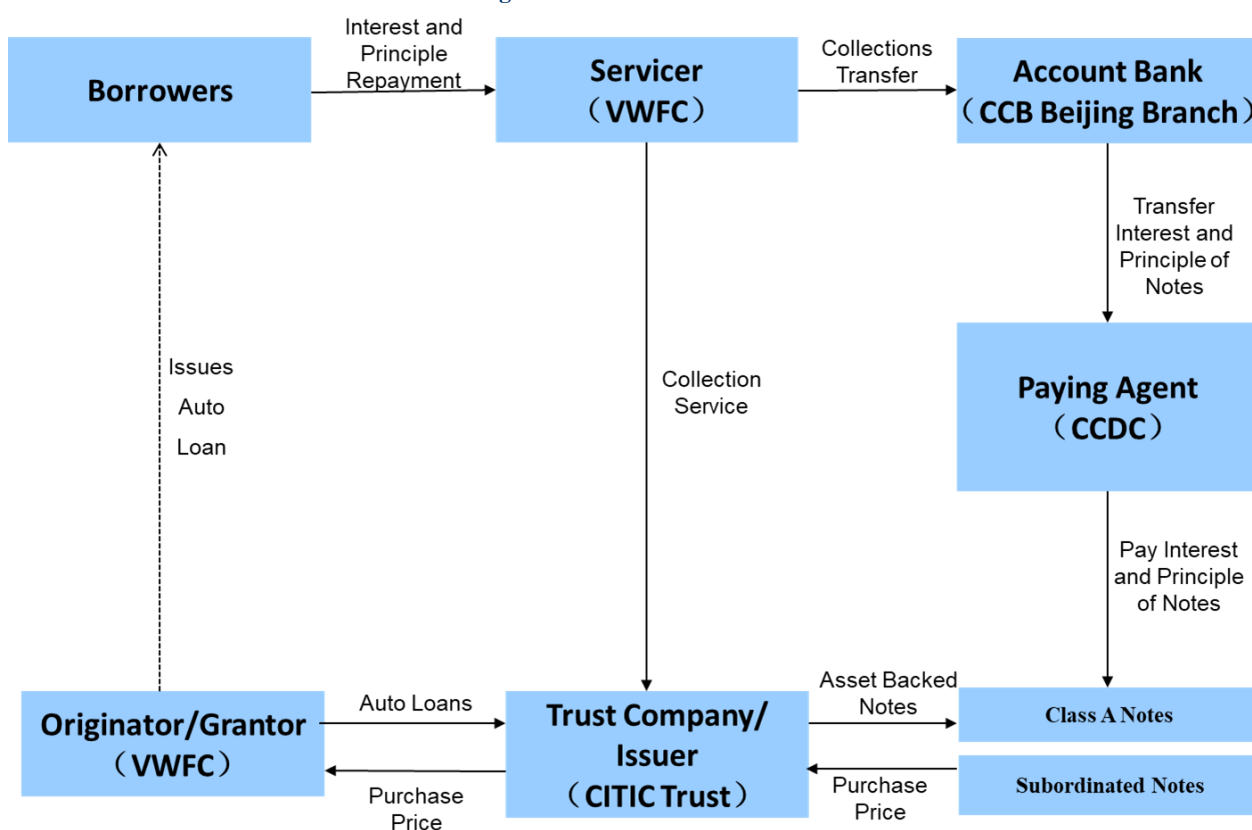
Borrowers

Interest and Principle Repayment

Servicer
（VWFC）

Collections Transfer

Account Bank
（CCB Beijing Branch）

Transfer Interest and Principle of Notes

Paying Agent
（CCDC）

Pay Interest and Principle of Notes

Issues Auto Loan

Collection Service

Originator/Grantor
（VWFC）

Auto Loans

Purchase Price

Trust Company/ Issuer
（CITIC Trust）

Asset Backed Notes

Purchase Price

Class A Notes

Subordinated Notes